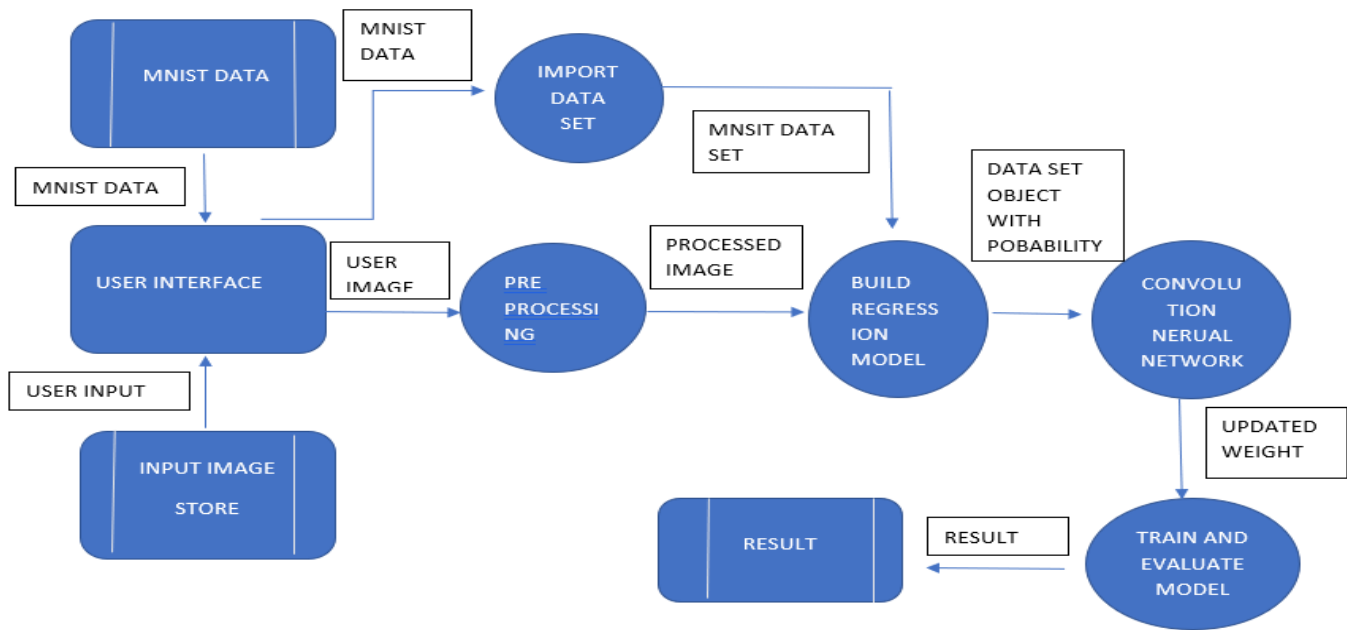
MNIST DATA

MNIST DATA

IMPORT DATA SET

MNSIT DATA SET

MNIST DATA

DATA SET OBJECT WITH POBABILITY

USER INTERFACE

USER IMAGE

PRE PROCESSI NG

PROCESSED IMAGE

BUILD REGRESS ION MODEL

CONVOLU TION NERUAL NETWORK

USER INPUT

UPDATED WEIGHT

INPUT IMAGE STORE

RESULT

RESULT

TRAIN AND EVALUATE MODEL